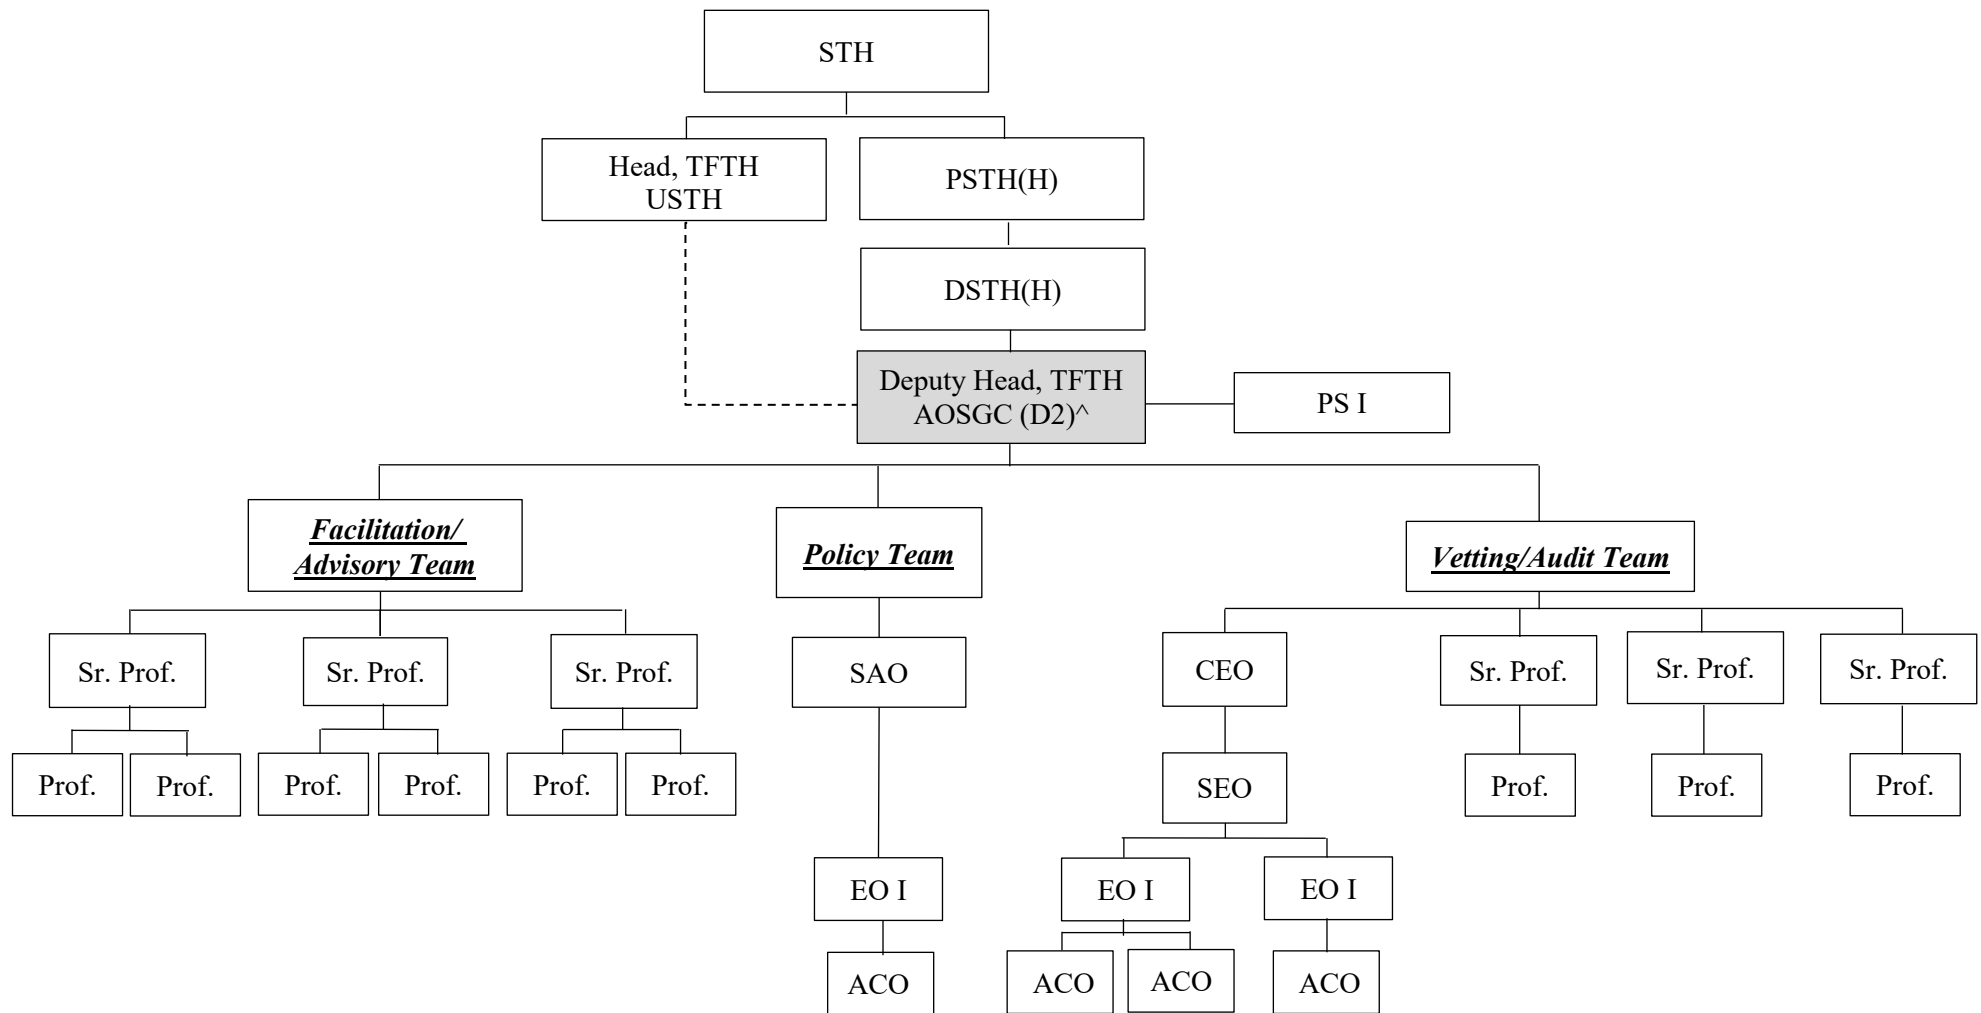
STH

Head, TFTH
USTH

PSTH(H)

DSTH(H)

Deputy Head, TFTH
AOSGC (D2)^

PS I

***Facilitation/ Advisory Team***

***Policy Team***

***Vetting/Audit Team***

Sr. Prof.

Sr. Prof.

Sr. Prof.

Prof.

Prof.

Prof.

Prof.

Prof.

Prof.

SAO

EO I

ACO

CEO

SEO

EO I

EO I

ACO

ACO

ACO

Sr. Prof.

Sr. Prof.

Sr. Prof.

Prof.

Prof.

Prof.